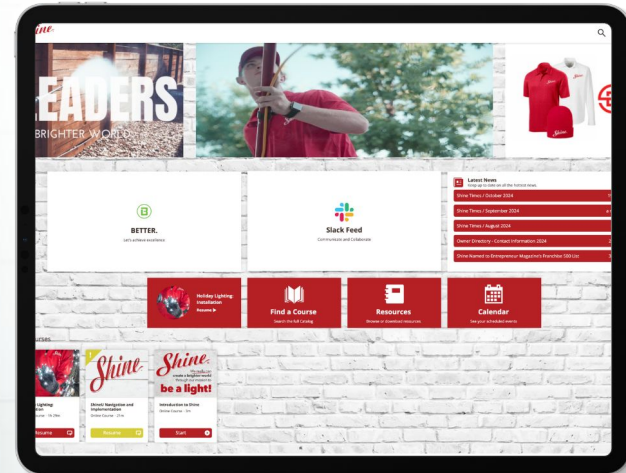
Shine

EADERS
BRIGHTER WORLD

BETTER.
Let's achieve excellence

Slack Feed
Communicate and Collaborate

Latest News
Keep up to date on all the hottest news.

Shine Times / October 2024

Shine Times / September 2024

Shine Times / August 2024

Owner Directory - Contact Information 2024

Shine Named to Entrepreneur Magazine's Franchise 500 List

Holiday Lighting: Installation
Resume ▶

Find a Course
Search the full Catalog

Resources
Browse or download resources

Calendar
See your scheduled events

ourses

Lighting: llation
Course · 1h 26m

Resume

Shine

ShineU Navigation and Implementation
Online Course · 2h

Resume

Shine
create a brighter world
be a light!

Introduction to Shine
Online Course · 5m

Start